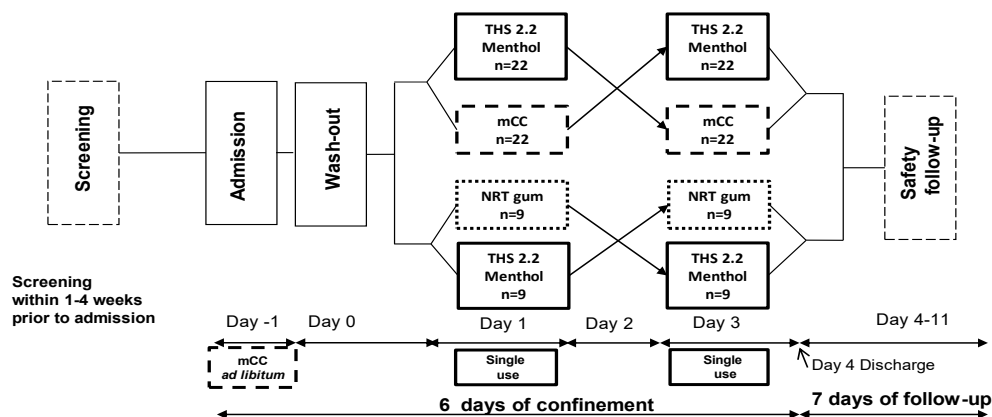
Screening

Admission

Wash-out

THS 2.2
Menthol
n=22

mCC
n=22

NRT gum
n=9

THS 2.2
Menthol
n=9

THS 2.2
Menthol
n=22

mCC
n=22

NRT gum
n=9

THS 2.2
Menthol
n=9

Safety
follow-up

Screening
within 1-4 weeks
prior to admission

Day -1

Day 0

Day 1

Day 2

Day 3

Day 4-11

mCC
*ad libitum*

Single
use

Single
use

Day 4 Discharge

6 days of confinement

7 days of follow-up